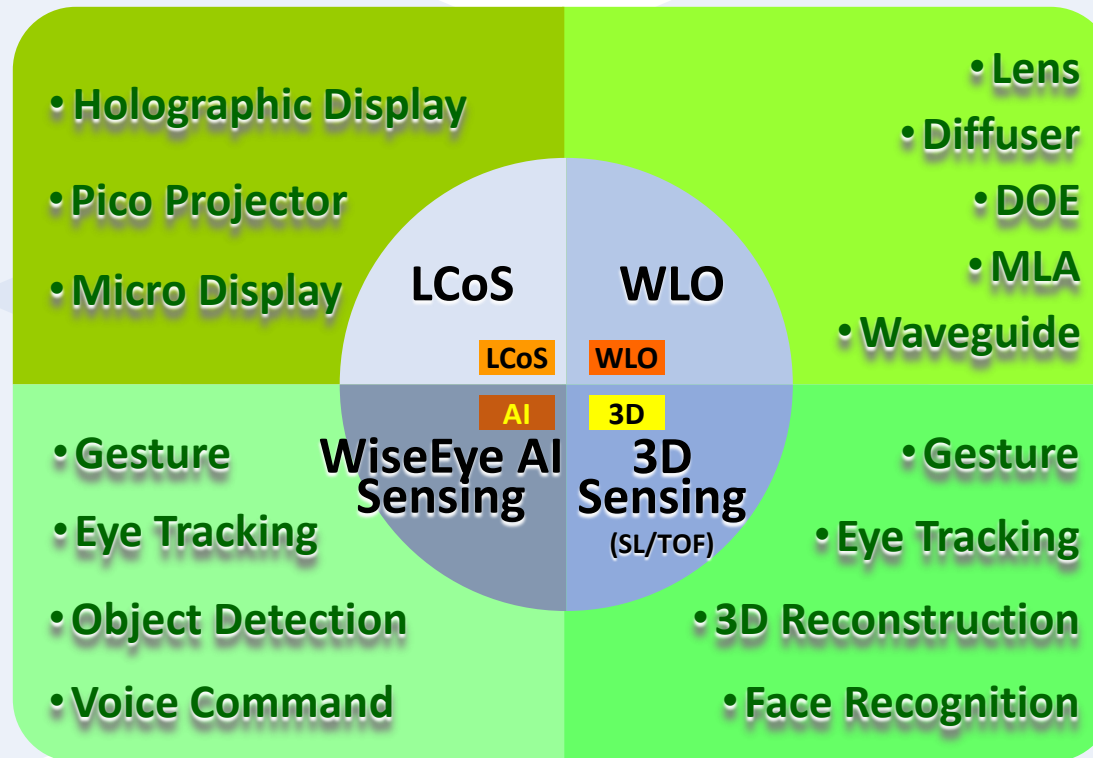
• Holographic Display

• Pico Projector

• Micro Display

• Lens

• Diffuser

• DOE

• MLA

• Waveguide

LCoS

WLO

LCoS

WLO

AI

3D

WiseEye AI Sensing

3D Sensing (SL/TOF)

• Gesture

• Eye Tracking

• Object Detection

• Voice Command

• Gesture

• Eye Tracking

• 3D Reconstruction

• Face Recognition